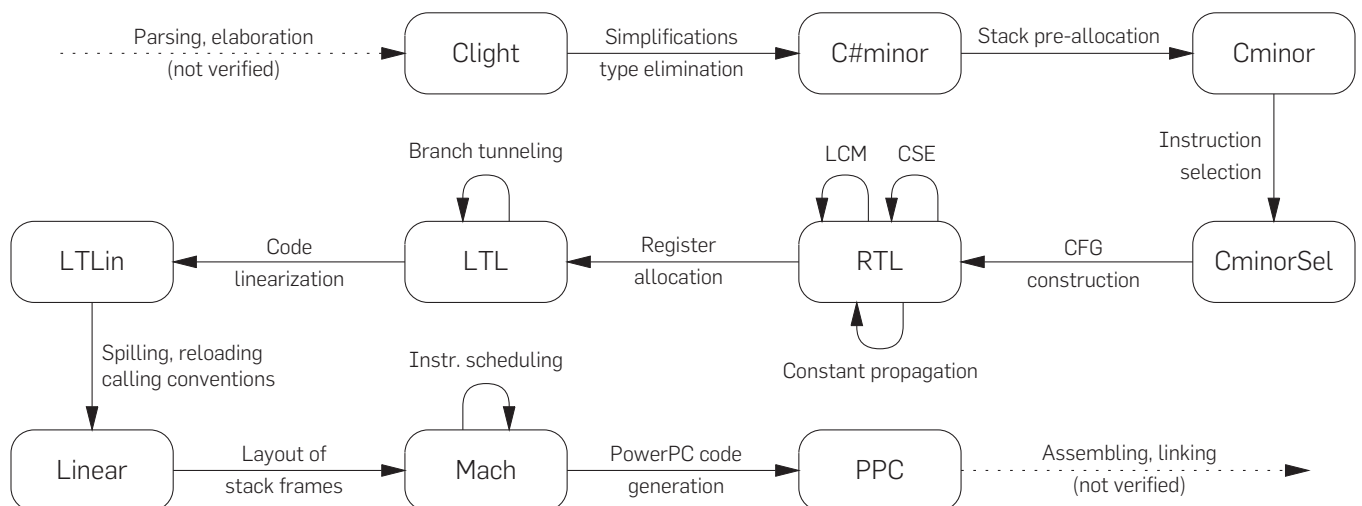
Parsing, elaboration (not verified)

Clight

Simplifications type elimination

C#minor

Stack pre-allocation

Cminor

Instruction selection

CminorSel

CFG construction

RTL

LCM

CSE

Constant propagation

Register allocation

LTL

Branch tunneling

Code linearization

LTLin

Spilling, reloading calling conventions

Linear

Layout of stack frames

Mach

Instr. scheduling

PowerPC code generation

PPC

Assembling, linking (not verified)